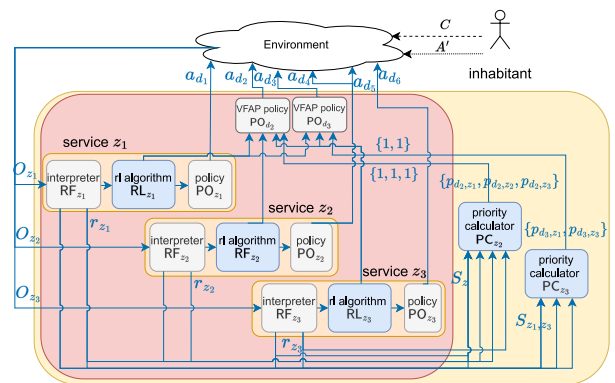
Environment
$C$
$A'$
inhabitant
$a_{d_1}$ $a_{d_2}$ $a_{d_3}$ $a_{d_4}$ $a_{d_5}$ $a_{d_6}$
VFAP policy $PO_{d_2}$
VFAP policy $PO_{d_3}$
service $z_1$
$\{1,1\}$
$\{1,1,1\}$
$O_{z_1}$
interpreter $RF_{z_1}$
rl algorithm $RL_{z_1}$
policy $PO_{z_1}$
$\{p_{d_3,z_1}, p_{d_2,z_2}, p_{d_2,z_3}\}$
$r_{z_1}$
service $z_2$
priority calculator $PC_{z_2}$
$\{p_{d_3,z_1}, p_{d_3,z_3}\}$
$O_{z_2}$
interpreter $RF_{z_2}$
rl algorithm $RF_{z_2}$
policy $PO_{z_2}$
priority calculator $PC_{z_3}$
$r_{z_2}$
service $z_3$
$S_z$
$O_{z_3}$
interpreter $RF_{z_3}$
rl algorithm $RL_{z_3}$
policy $PO_{z_3}$
$S_{z_1,z_3}$
$r_{z_3}$